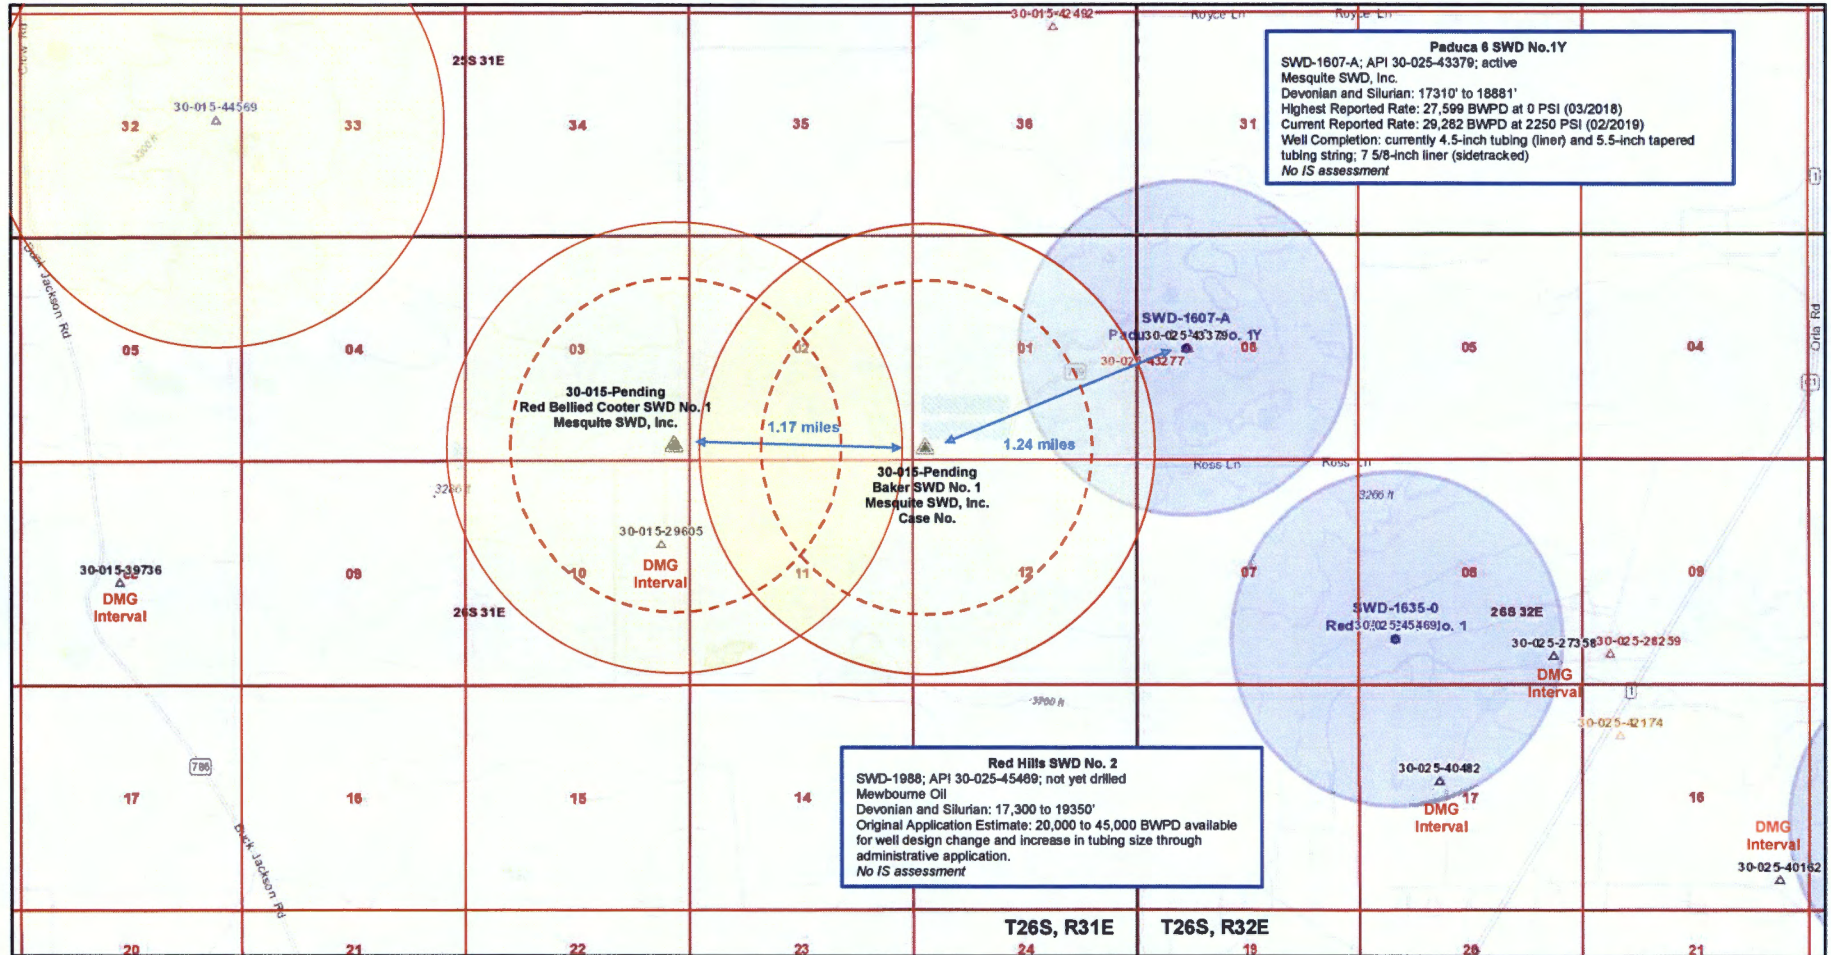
Paduca 6 SWD No.1Y
SWD-1607-A; API 30-025-43379; active
Mesquite SWD, Inc.
Devonian and Silurian: 17310' to 18881'
Highest Reported Rate: 27,599 BWPD at 0 PSI (03/2018)
Current Reported Rate: 29,282 BWPD at 2250 PSI (02/2019)
Well Completion: currently 4.5-inch tubing (liner) and 5.5-inch tapered tubing string; 7 5/8-inch liner (sidetracked)
No IS assessment

30-015-42492
Royce Ln
Royce Ln
25S 31E
30-015-44569
32
33
34
35
36
31
Buck Jackson Rd
05
04
03
02
01
06
05
04
Orla Rd
SWD-1607-A
Paduca 6 SWD No. 1Y
30-025-43379
30-025-43277
30-015-Pending
Red Bellied Cooter SWD No. 1
Mesquite SWD, Inc.
1.17 miles
1.24 miles
30-015-Pending
Baker SWD No. 1
Mesquite SWD, Inc.
Case No.
Ross Ln
Ross Ln
3266 ft
3286 ft
30-015-29605
DMG
Interval
30-015-39736
DMG
Interval
09
10
11
12
07
08
09
26S 31E
SWD-1635-0
Red Hills SWD No. 1
30-025-45469
26S 32E
30-025-27358
30-025-28259
DMG
Interval
30-025-42174
3300 ft
786
17
16
15
14
Buck Jackson Rd
Red Hills SWD No. 2
SWD-1988; API 30-025-45469; not yet drilled
Mewbourne Oil
Devonian and Silurian: 17,300 to 19350'
Original Application Estimate: 20,000 to 45,000 BWPD available for well design change and increase in tubing size through administrative application.
No IS assessment
30-025-40482
DMG
Interval
17
16
DMG
Interval
30-025-40162
T26S, R31E
T26S, R32E
20
21
22
23
24
19
20
21